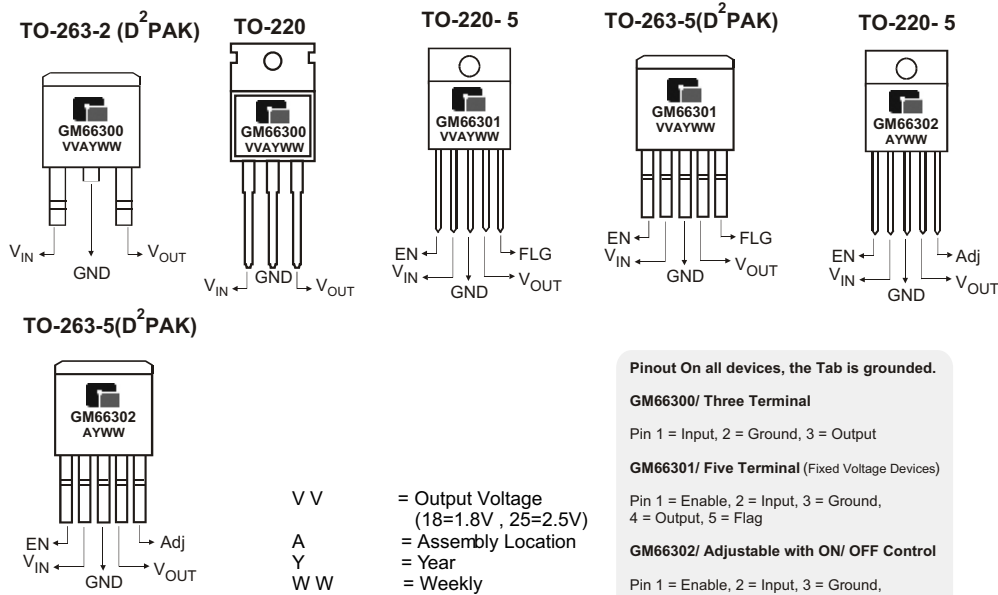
TO-263-2 ($D^2$PAK)

GM66300
VVAYWW

$V_{IN}$ GND $V_{OUT}$

TO-220

GM66300
VVAYWW

$V_{IN}$ GND $V_{OUT}$

TO-220- 5

GM66301
VVAYWW

EN $V_{IN}$ GND FLG $V_{OUT}$

TO-263-5($D^2$PAK)

GM66301
VVAYWW

EN $V_{IN}$ GND FLG $V_{OUT}$

TO-220- 5

GM66302
AYWW

EN $V_{IN}$ GND Adj $V_{OUT}$

TO-263-5($D^2$PAK)

GM66302
AYWW

EN $V_{IN}$ GND Adj $V_{OUT}$

| | |
|---|---|
| V V | = Output Voltage (18=1.8V , 25=2.5V) |
| A | = Assembly Location |
| Y | = Year |
| W W | = Weekly |

Pinout On all devices, the Tab is grounded.

GM66300/ Three Terminal

Pin 1 = Input, 2 = Ground, 3 = Output

GM66301/ Five Terminal (Fixed Voltage Devices)

Pin 1 = Enable, 2 = Input, 3 = Ground, 4 = Output, 5 = Flag

GM66302/ Adjustable with ON/ OFF Control

Pin 1 = Enable, 2 = Input, 3 = Ground,